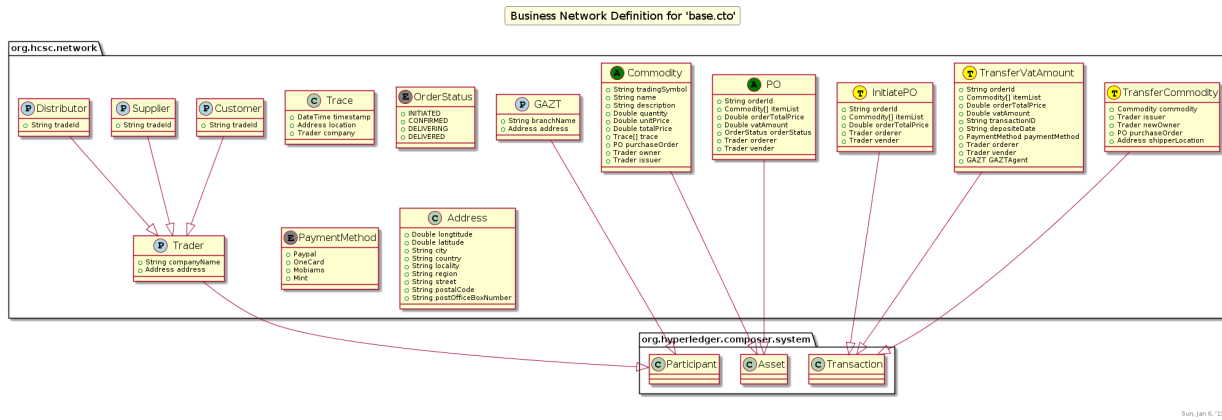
Business Network Definition for 'base.cto'

org.hcsc.network

P Distributor
+ String tradeId

P Supplier
+ String tradeId

P Customer
+ String tradeId

C Trace
+ DateTime timestamp
+ Address location
+ Trader company

E OrderStatus
+ INITIATED
+ CONFIRMED
+ DELIVERING
+ DELIVERED

P GAZT
+ String branchName
+ Address address

A Commodity
+ String tradingSymbol
+ String name
+ String description
+ Double quantity
+ Double unitPrice
+ Double totalPrice
+ Trace[] trace
+ PO purchaseOrder
+ Trader owner
+ Trader issuer

A PO
+ String orderId
+ Commodity[] itemList
+ Double orderTotalPrice
+ Double vatAmount
+ OrderStatus orderStatus
+ Trader orderer
+ Trader vender

T InitiatePO
+ String orderId
+ Commodity[] itemList
+ Double orderTotalPrice
+ Trader orderer
+ Trader vender

T TransferVatAmount
+ String orderId
+ Commodity[] itemList
+ Double orderTotalPrice
+ Double vatAmount
+ String transactionID
+ String depositeDate
+ PaymentMethod paymentMethod
+ Trader orderer
+ Trader vender
+ GAZT GAZTAgent

T TransferCommodity
+ Commodity commodity
+ Trader issuer
+ Trader newOwner
+ PO purchaseOrder
+ Address shipperLocation

P Trader
+ String companyName
+ Address address

E PaymentMethod
+ Paypal
+ OneCard
+ Mobiamo
+ Mint

C Address
+ Double longtitude
+ Double latitude
+ String city
+ String country
+ String locality
+ String region
+ String street
+ String postalCode
+ String postOfficeBoxNumber

org.hyperledger.composer.system

C Participant

C Asset

C Transaction

Sun, Jan 6, '1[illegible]